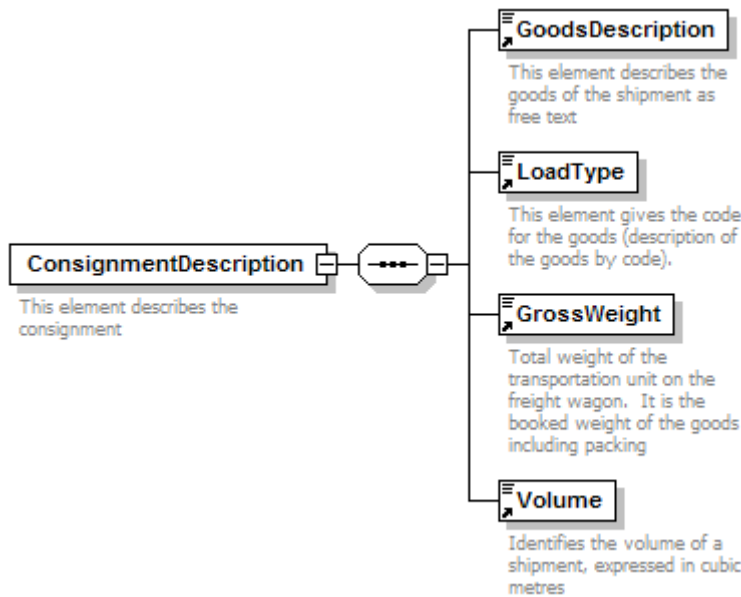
ConsignmentDescription

This element describes the consignment

GoodsDescription

This element describes the goods of the shipment as free text

LoadType

This element gives the code for the goods (description of the goods by code).

GrossWeight

Total weight of the transportation unit on the freight wagon. It is the booked weight of the goods including packing

Volume

Identifies the volume of a shipment, expressed in cubic metres